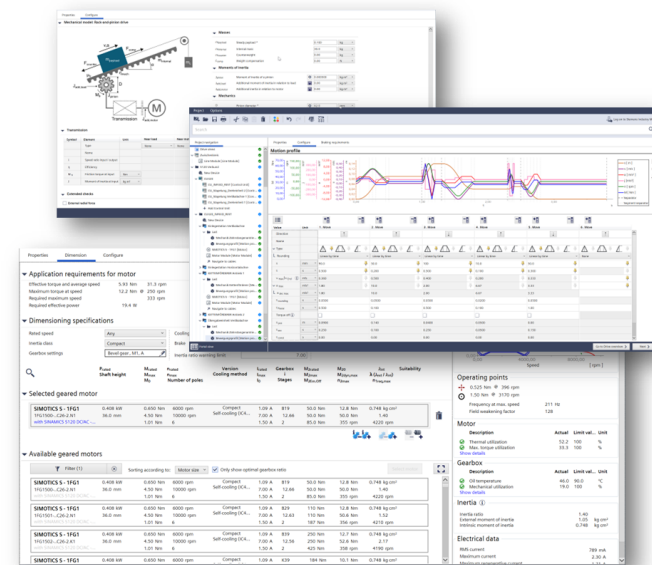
Properties Dimension Configure

Application requirements for motor
Effective torque and average speed 5.93 Nm 31.3 rpm
Maximum torque at speed 12.2 Nm 250 rpm
Required maximum speed 333 rpm
Required effective power 19.4 W

Dimensioning specifications
Rated speed Any
Inertia class Compact
Gearbox settings Bevel gear, MF, A

Selected geared motor
SIMOTICS S - 1FG1
0.408 kW 0.650 Nm 6000 rpm Compact Self-cooling 1.09 A 819 50.0 Nm 12.8 Nm 0.748 kg cm²
36.0 mm 4.50 Nm 10000 rpm 7.00 A 12.64 50.0 Nm 50.0 Nm 1.40
with SINAMICS S120 DC/AC 1.01 Nm 8 1.50 A 2 85.0 Nm 355 rpm 4220 rpm

Available geared motors
Filter (1) Sorting according to: Motor size Only show optimal gearbox ratio

SIMOTICS S - 1FG1
0.408 kW 0.650 Nm 6000 rpm Compact Self-cooling 1.09 A 819 50.0 Nm 12.8 Nm 0.748 kg cm²
36.0 mm 4.50 Nm 10000 rpm 7.00 A 12.64 50.0 Nm 50.0 Nm 1.40
1.01 Nm 8 1.50 A 2 85.0 Nm 355 rpm 4220 rpm

SIMOTICS S - 1FG1
0.408 kW 0.650 Nm 6000 rpm Compact Self-cooling 1.09 A 829 110 Nm 12.8 Nm 0.748 kg cm²
36.0 mm 4.50 Nm 10000 rpm 7.00 A 20.04 50.0 Nm 50.0 Nm 1.42
1.01 Nm 8 1.50 A 2 187 Nm 356 rpm 4220 rpm

SIMOTICS S - 1FG1
0.408 kW 0.650 Nm 6000 rpm Compact Self-cooling 1.09 A 839 250 Nm 12.7 Nm 0.748 kg cm²
36.0 mm 4.50 Nm 10000 rpm 7.00 A 28.26 50.0 Nm 50.0 Nm 2.17
1.01 Nm 8 1.50 A 2 425 Nm 358 rpm 4190 rpm

SIMOTICS S - 1FG1

Operating points
0.525 Nm 396 rpm
1.50 Nm 3170 rpm
Frequency at max. speed 211 Hz
Field weakening factor 128

Motor
Description Actual Limit val... Unit
Thermal utilization 52.2 100 %
Max. torque utilization 35.3 100 %
Show details

Gearbox
Description Actual Limit val... Unit
Oil temperature 46.0 90.0 °C
Mechanical utilization 19.0 100 %
Show details

Inertia
Inertia ratio 1.40
External moment of inertia 1.05 kg cm²
Intrinsic moment of inertia 0.748 kg cm²

Electrical data
RMS current 789 mA
Maximum current 2.30 A

Motion profile

Mechanical model: Rack and pinion drive
Transmission
M
Extended checks
Masses
Moments of inertia